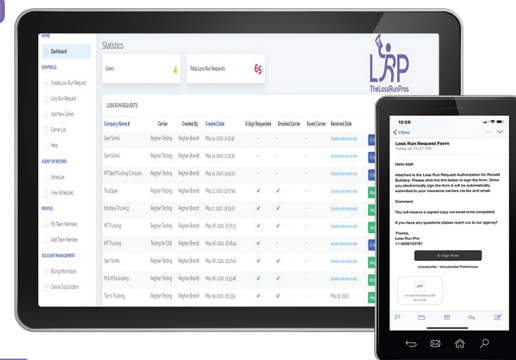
HOME

Dashboard

CONTROLS

Create Loss Run Request

Loss Run Request

Add New Carrier

Carrier List

Help

AGENT OF RECORD

Schedule

View Scheduled

PROFILE

My Team Members

Add Team Member

ACCOUNT MANAGEMENT

Billing Information

Cancel Subscription

Statistics

Users 4

Total Loss Run Requests 65

LRP
TheLossRunPros

LOSS RUN REQUESTS

| Company Name | Carrier | Created By | Created Date | E-Sign Requested | Emailed Carrier | Faxed Carrier | Received Date |
|---|---|---|---|---|---|---|---|
| Sam Sched | Reghan Testing | Reghan Brandt | May 14, 2020 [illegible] | - | - | - | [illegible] |
| Sam Sched | Reghan Testing | Reghan Brandt | May 14, 2020 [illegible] | - | - | - | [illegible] |
| MT Best Trucking Company | Reghan Testing | Reghan Brandt | May 14, 2020 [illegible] | - | - | - | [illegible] |
| Tru Sayer | Reghan Testing | Reghan Brandt | May 14, 2020 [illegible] | ✓ | ✓ | - | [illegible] |
| Montana Trucking | Reghan Testing | Reghan Brandt | May 14, 2020 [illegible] | ✓ | - | - | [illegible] |
| MT Trucking | Reghan Testing | Reghan Brandt | May 14, 2020 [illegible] | ✓ | ✓ | - | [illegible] |
| MT Trucking | Testing for CSB | Reghan Brandt | May 14, 2020 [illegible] | ✓ | ✓ | - | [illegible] |
| Sam Sched | Reghan Testing | Reghan Brandt | May 14, 2020 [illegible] | ✓ | ✓ | - | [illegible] |
| M & M Excavating | Reghan Testing | Reghan Brandt | May 14, 2020 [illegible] | ✓ | ✓ | - | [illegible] |
| Tom's Trucking | Reghan Testing | Reghan Brandt | May 14, 2020 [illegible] | ✓ | ✓ | - | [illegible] |

Inbox

Loss Run Request Form
Today at 12:47 PM

Hello Matt

Attached is the Loss Run Request Authorization for Ronald Builders. Please click the link below to sign the form. Once you electronically sign the form it will be automatically submitted to your insurance carriers via fax and email.

Comment

You will receive a signed copy via email once completed.

If you have any questions please reach out to our agency!

Thanks,
Loss Run Pros
+1 (000)0123761

E-Sign Now

Unsubscribe · Unsubscribe Preferences